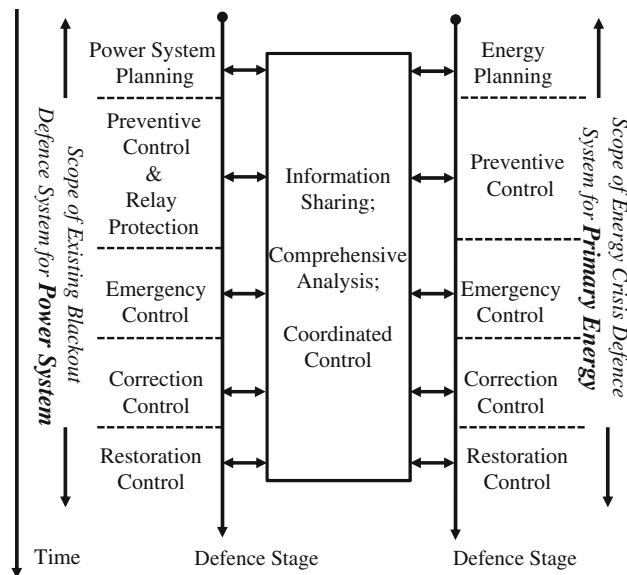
Scope of Existing Blackout Defence System for **Power System**

Power System Planning

Preventive Control & Relay Protection

Emergency Control

Correction Control

Restoration Control

Information Sharing;

Comprehensive Analysis;

Coordinated Control

Energy Planning

Preventive Control

Emergency Control

Correction Control

Restoration Control

Scope of Energy Crisis Defence System for **Primary Energy**

Time

Defence Stage

Defence Stage